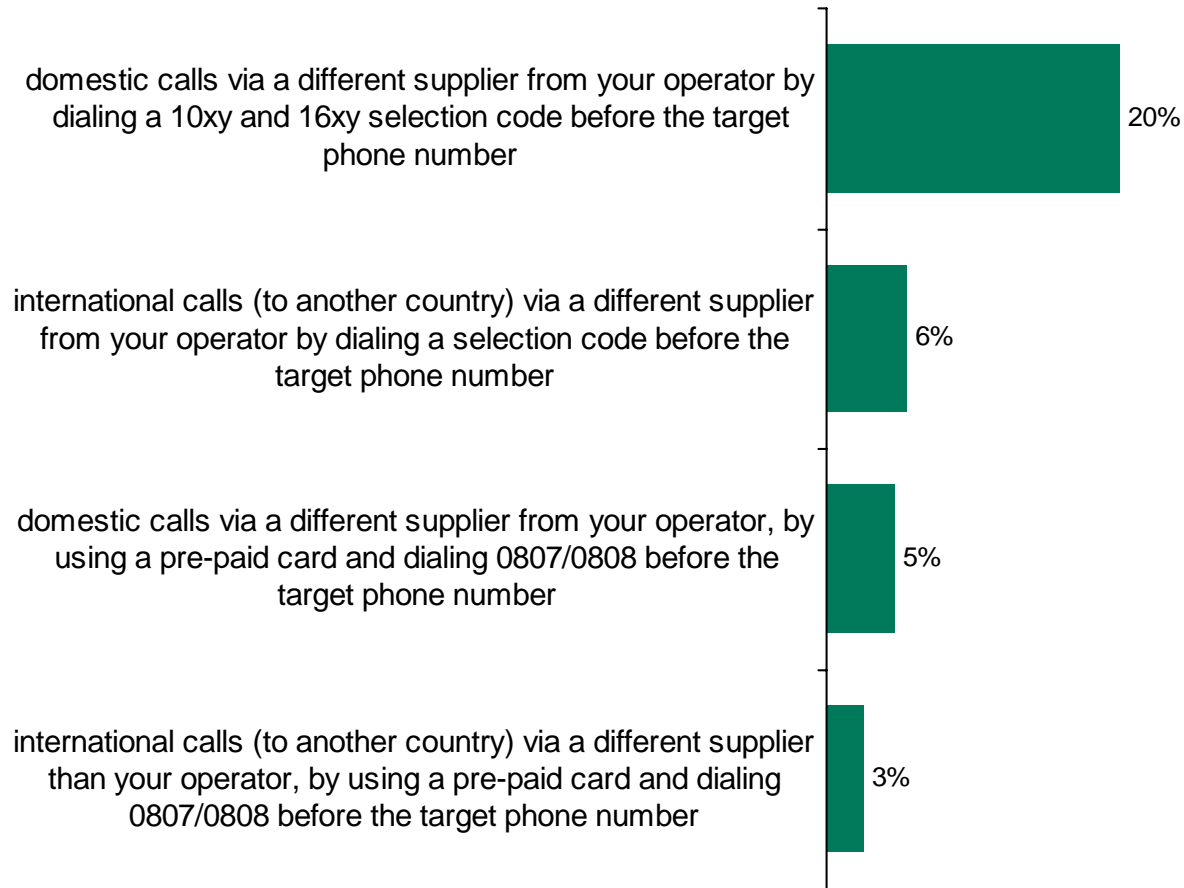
domestic calls via a different supplier from your operator by dialing a 10xy and 16xy selection code before the target phone number

20%

international calls (to another country) via a different supplier from your operator by dialing a selection code before the target phone number

6%

domestic calls via a different supplier from your operator, by using a pre-paid card and dialing 0807/0808 before the target phone number

5%

international calls (to another country) via a different supplier than your operator, by using a pre-paid card and dialing 0807/0808 before the target phone number

3%